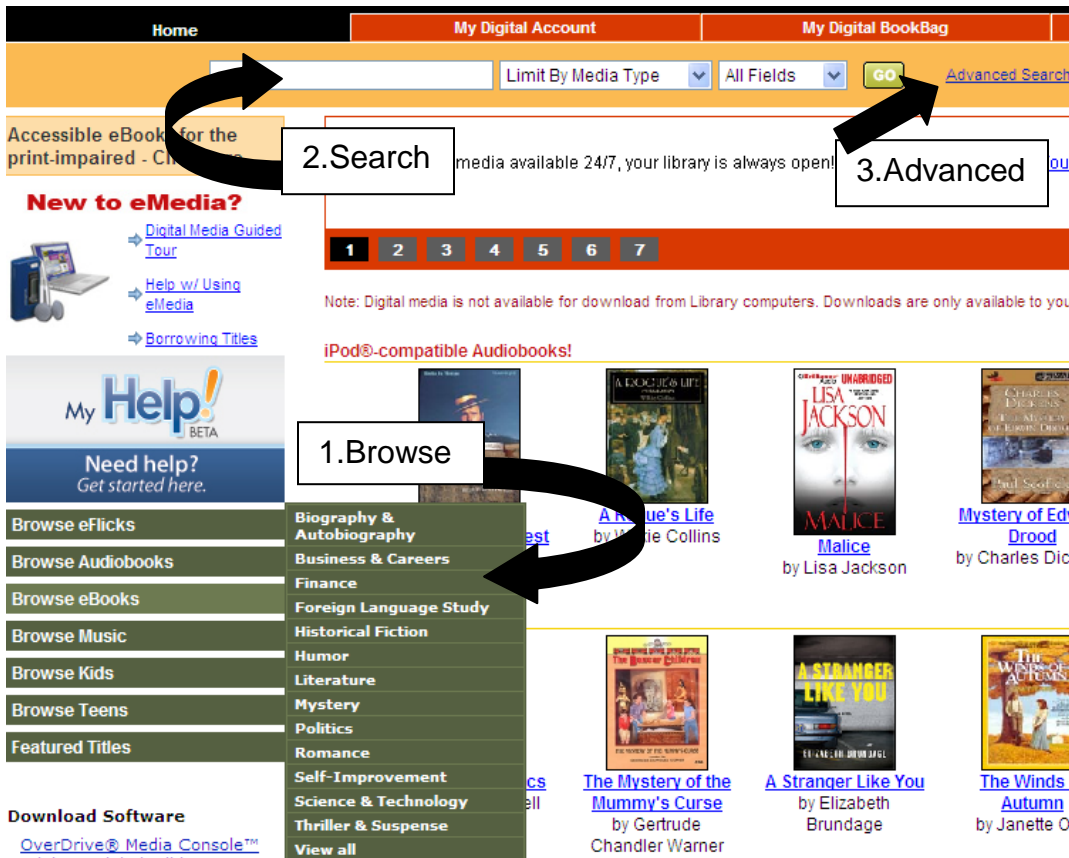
Home | My Digital Account | My Digital BookBag

Limit By Media Type | All Fields | GO | Advanced Search

Accessible eBooks for the print-impaired - Ch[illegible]

2.Search

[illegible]media available 24/7, your library is always open!

3.Advanced

New to eMedia?

Digital Media Guided Tour

Help w/ Using eMedia

Borrowing Titles

1 2 3 4 5 6 7

Note: Digital media is not available for download from Library computers. Downloads are only available to you

iPod®-compatible Audiobooks!

My Help! BETA

Need help? Get started here.

1.Browse

Browse eFlicks
Browse Audiobooks
Browse eBooks
Browse Music
Browse Kids
Browse Teens
Featured Titles

Biography & Autobiography
Business & Careers
Finance
Foreign Language Study
Historical Fiction
Humor
Literature
Mystery
Politics
Romance
Self-Improvement
Science & Technology
Thriller & Suspense
View all

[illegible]est

A Rogue's Life by Wilkie Collins

LISA JACKSON UNABRIDGED MALICE

Malice by Lisa Jackson

CHARLES DICKENS

Mystery of Edwin Drood by Charles Dic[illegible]

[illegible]cs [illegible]ell

The Boxcar Children

The Mystery of the Mummy's Curse by Gertrude Chandler Warner

A STRANGER LIKE YOU

A Stranger Like You by Elizabeth Brundage

THE WINDS OF AUTUMN

The Winds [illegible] Autumn by Janette O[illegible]

Download Software

OverDrive® Media Console™